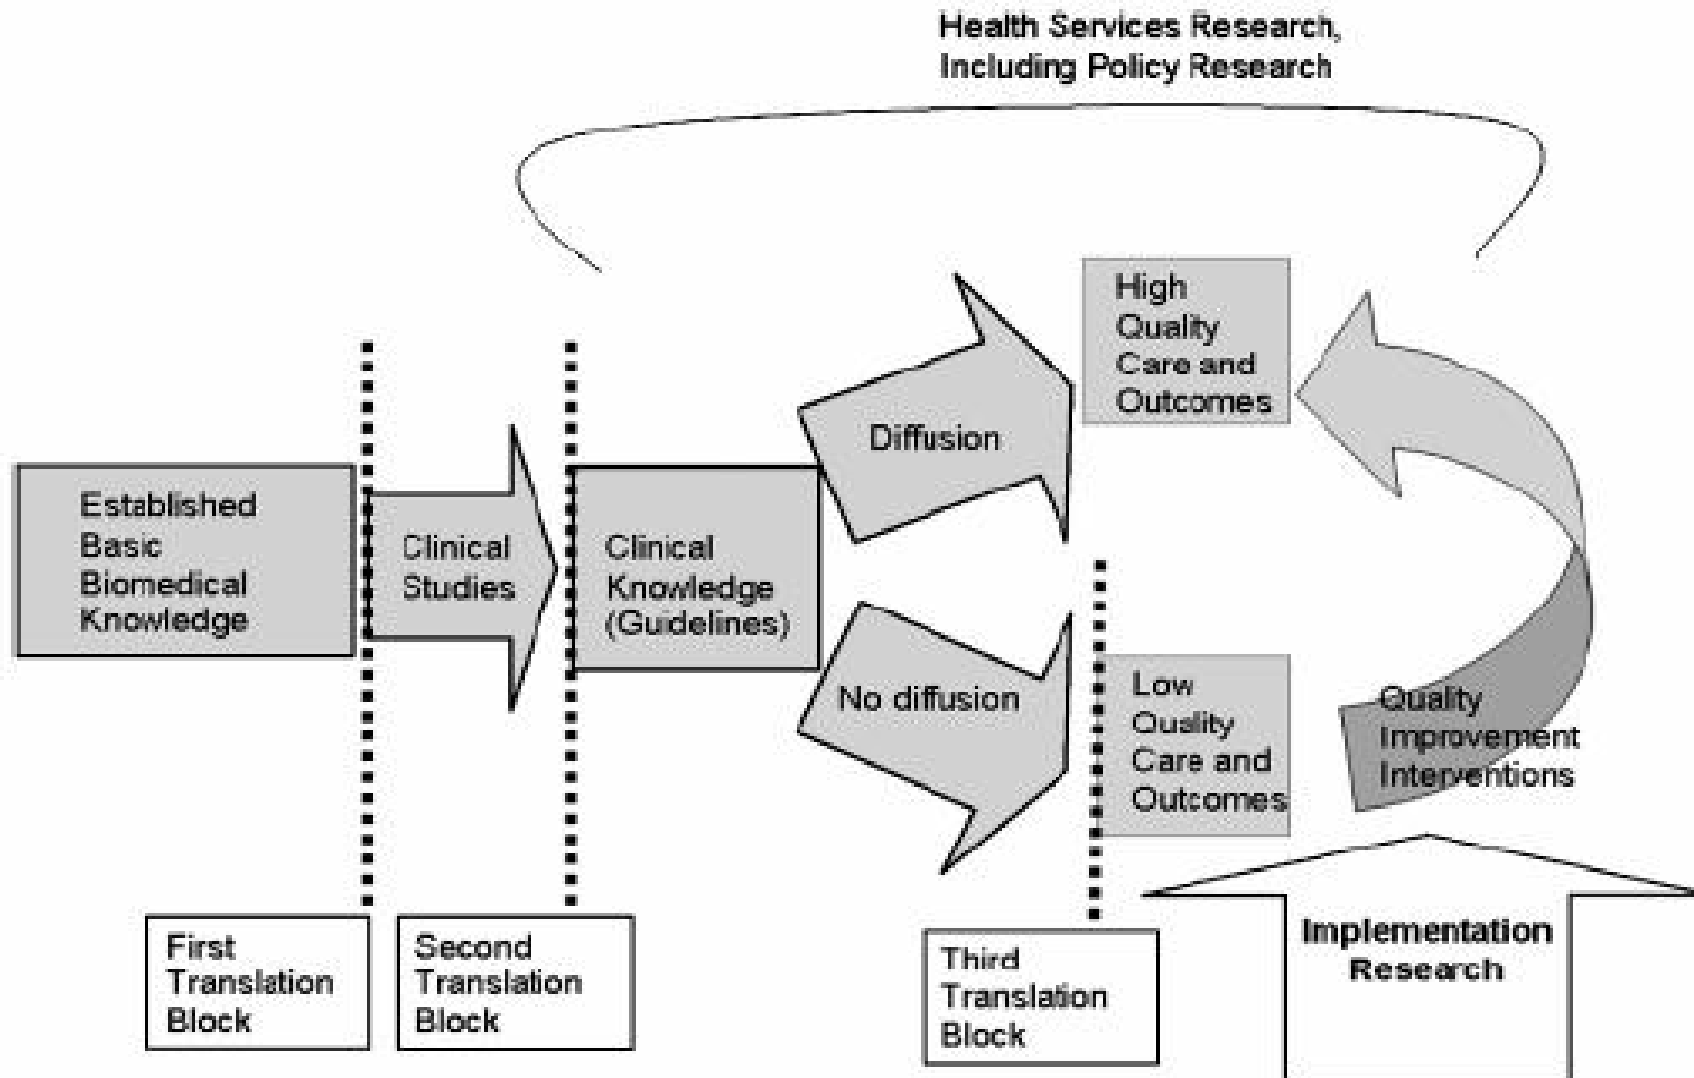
Health Services Research, Including Policy Research

High Quality Care and Outcomes

Established Basic Biomedical Knowledge

Clinical Studies

Clinical Knowledge (Guidelines)

Diffusion

No diffusion

Low Quality Care and Outcomes

Quality Improvement Interventions

First Translation Block

Second Translation Block

Third Translation Block

Implementation Research